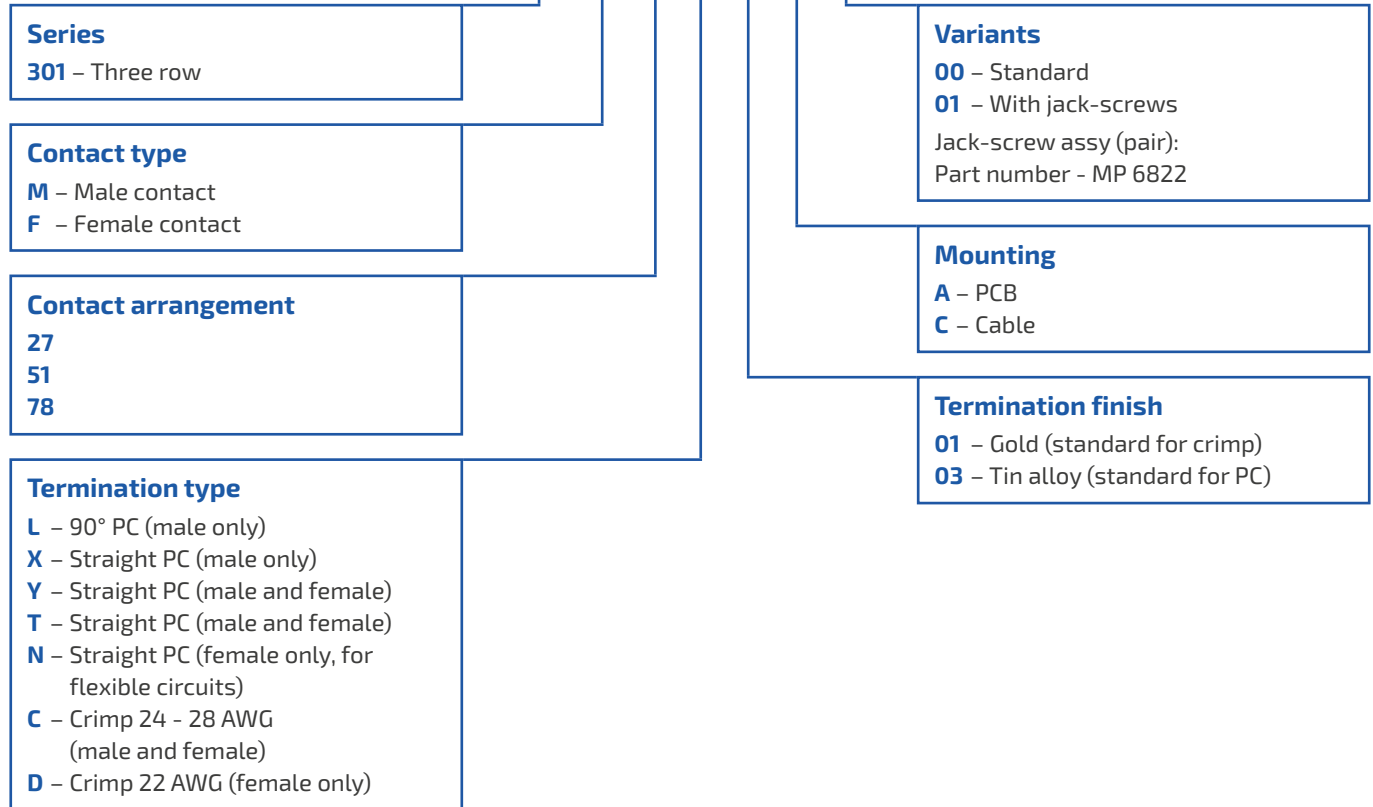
**Series**
**301** – Three row

**Contact type**
**M** – Male contact
**F** – Female contact

**Contact arrangement**
**27**
**51**
**78**

**Termination type**
**L** – 90° PC (male only)
**X** – Straight PC (male only)
**Y** – Straight PC (male and female)
**T** – Straight PC (male and female)
**N** – Straight PC (female only, for flexible circuits)
**C** – Crimp 24 - 28 AWG (male and female)
**D** – Crimp 22 AWG (female only)

**Variants**
**00** – Standard
**01** – With jack-screws
Jack-screw assy (pair):
Part number - MP 6822

**Mounting**
**A** – PCB
**C** – Cable

**Termination finish**
**01** – Gold (standard for crimp)
**03** – Tin alloy (standard for PC)